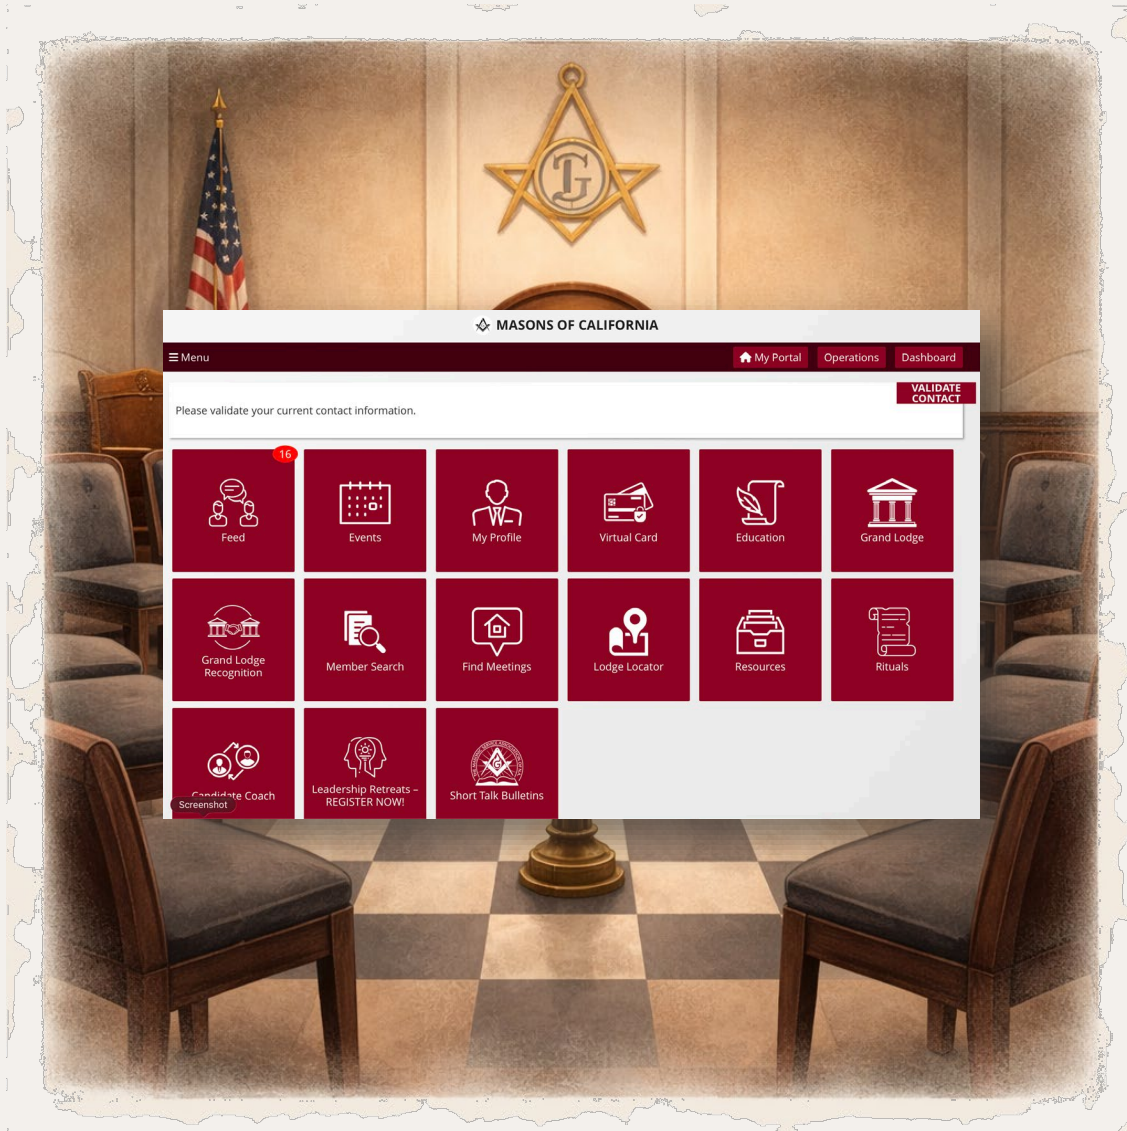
MASONS OF CALIFORNIA

≡ Menu

My Portal
Operations
Dashboard

Please validate your current contact information.

VALIDATE CONTACT

16
Feed
Events
My Profile
Virtual Card
Education
Grand Lodge

Grand Lodge Recognition
Member Search
Find Meetings
Lodge Locator
Resources
Rituals

Candidate Coach
Screenshot
Leadership Retreats – REGISTER NOW!
Short Talk Bulletins